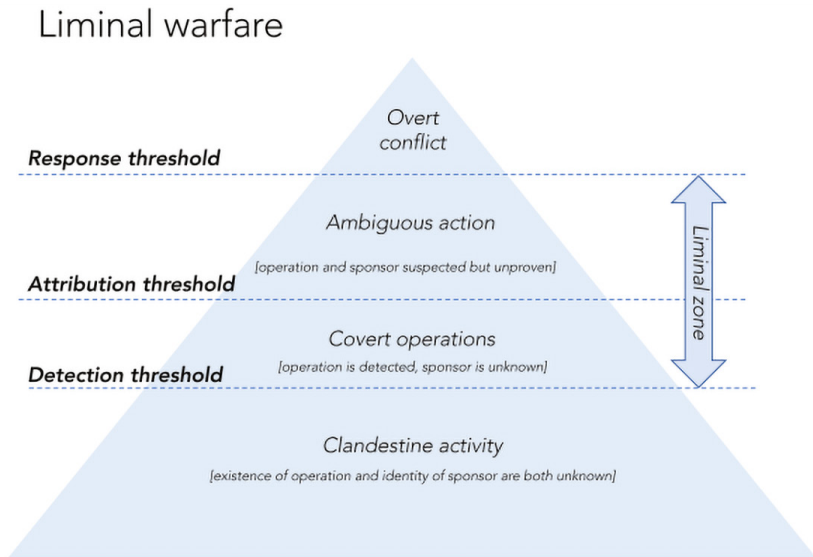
Liminal warfare

Overt conflict

Response threshold

Ambiguous action

[operation and sponsor suspected but unproven]

Attribution threshold

Covert operations

[operation is detected, sponsor is unknown]

Detection threshold

Liminal zone

Clandestine activity

[existence of operation and identity of sponsor are both unknown]